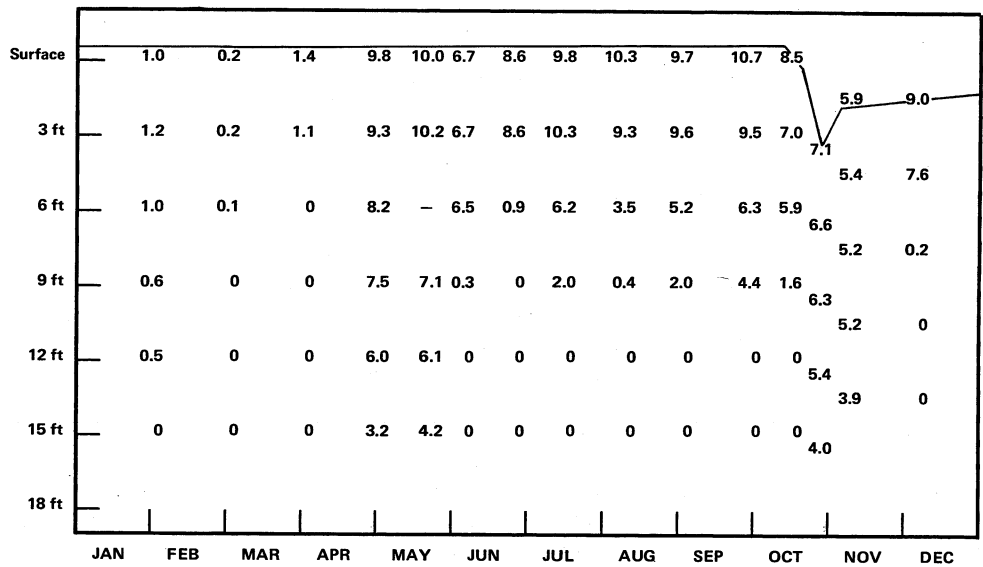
| | | | | | | | | | | | | | | |
|---|---|---|---|---|---|---|---|---|---|---|---|---|---|---|
| Surface | 1.0 | 0.2 | 1.4 | 9.8 | 10.0 | 6.7 | 8.6 | 9.8 | 10.3 | 9.7 | 10.7 | 8.5 | 5.9 | 9.0 |
| 3 ft | 1.2 | 0.2 | 1.1 | 9.3 | 10.2 | 6.7 | 8.6 | 10.3 | 9.3 | 9.6 | 9.5 | 7.0 | 7.1 | 5.4 | 7.6 |
| 6 ft | 1.0 | 0.1 | 0 | 8.2 | – | 6.5 | 0.9 | 6.2 | 3.5 | 5.2 | 6.3 | 5.9 | 6.6 | 5.2 | 0.2 |
| 9 ft | 0.6 | 0 | 0 | 7.5 | 7.1 | 0.3 | 0 | 2.0 | 0.4 | 2.0 | 4.4 | 1.6 | 6.3 | 5.2 | 0 |
| 12 ft | 0.5 | 0 | 0 | 6.0 | 6.1 | 0 | 0 | 0 | 0 | 0 | 0 | 0 | 5.4 | 3.9 | 0 |
| 15 ft | 0 | 0 | 0 | 3.2 | 4.2 | 0 | 0 | 0 | 0 | 0 | 0 | 0 | 4.0 | | |
| 18 ft | | | | | | | | | | | | | | | |

JAN FEB MAR APR MAY JUN JUL AUG SEP OCT NOV DEC